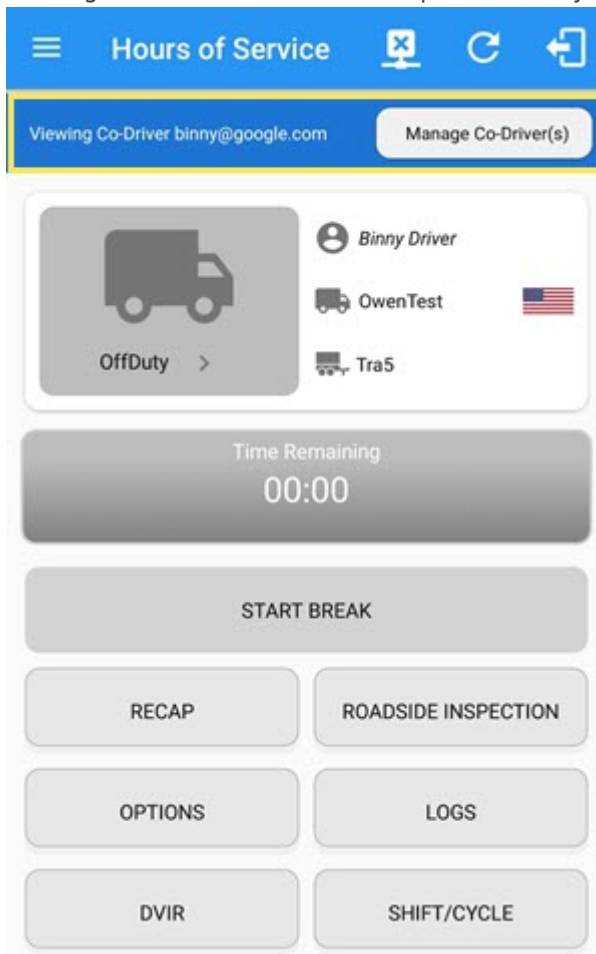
Hours of Service

Viewing Co-Driver binny@google.com

Manage Co-Driver(s)

OffDuty >

Binny Driver

OwenTest

Tra5

Time Remaining
00:00

START BREAK

RECAP

ROADSIDE INSPECTION

OPTIONS

LOGS

DVIR

SHIFT/CYCLE